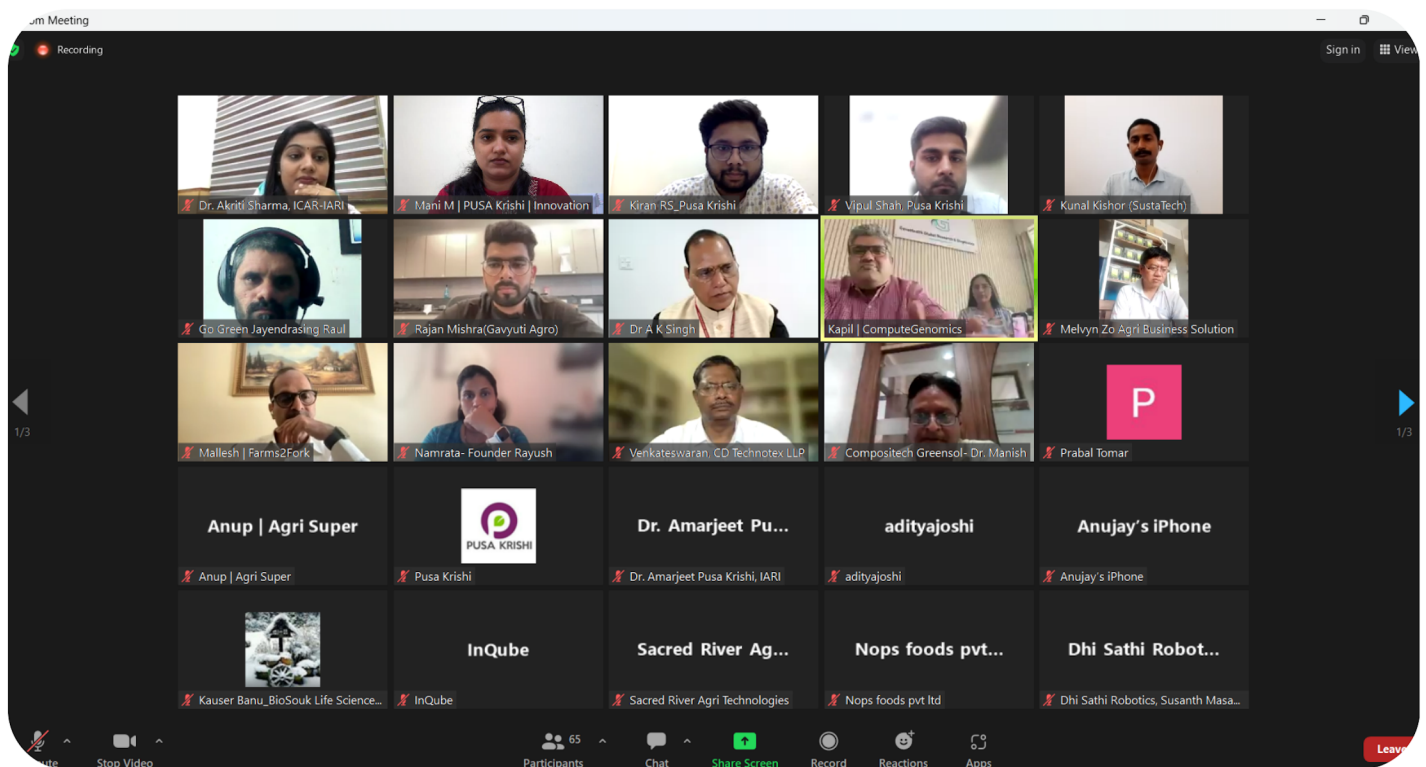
om Meeting

Recording

Sign in

View

Dr. Akriti Sharma, ICAR-IARI

Mani M | PUSA Krishi | Innovation

Kiran RS_Pusa Krishi

Vipul Shah, Pusa Krishi

Kunal Kishor (SustaTech)

Go Green Jayendrasing Raul

Rajan Mishra(Gavyuti Agro)

Dr A K Singh

Kapil | ComputeGenomics

Melvyn Zo Agri Business Solution

1/3

Mallesh | Farms2Fork

Namrata- Founder Rayush

Venkateswaran, CD Technotex LLP

Compositech Greensol- Dr. Manish

P

Prabal Tomar

1/3

Anup | Agri Super

Anup | Agri Super

PUSA KRISHI

Pusa Krishi

Dr. Amarjeet Pu...

Dr. Amarjeet Pusa Krishi, IARI

adityajoshi

adityajoshi

Anujay's iPhone

Anujay's iPhone

Kauser Banu_BioSouk Life Science...

InQube

InQube

Sacred River Ag...

Sacred River Agri Technologies

Nops foods pvt...

Nops foods pvt ltd

Dhi Sathi Robot...

Dhi Sathi Robotics, Susanth Masa...

ute

Stop Video

65

Participants

Chat

Share Screen

Record

Reactions

Apps

Leav